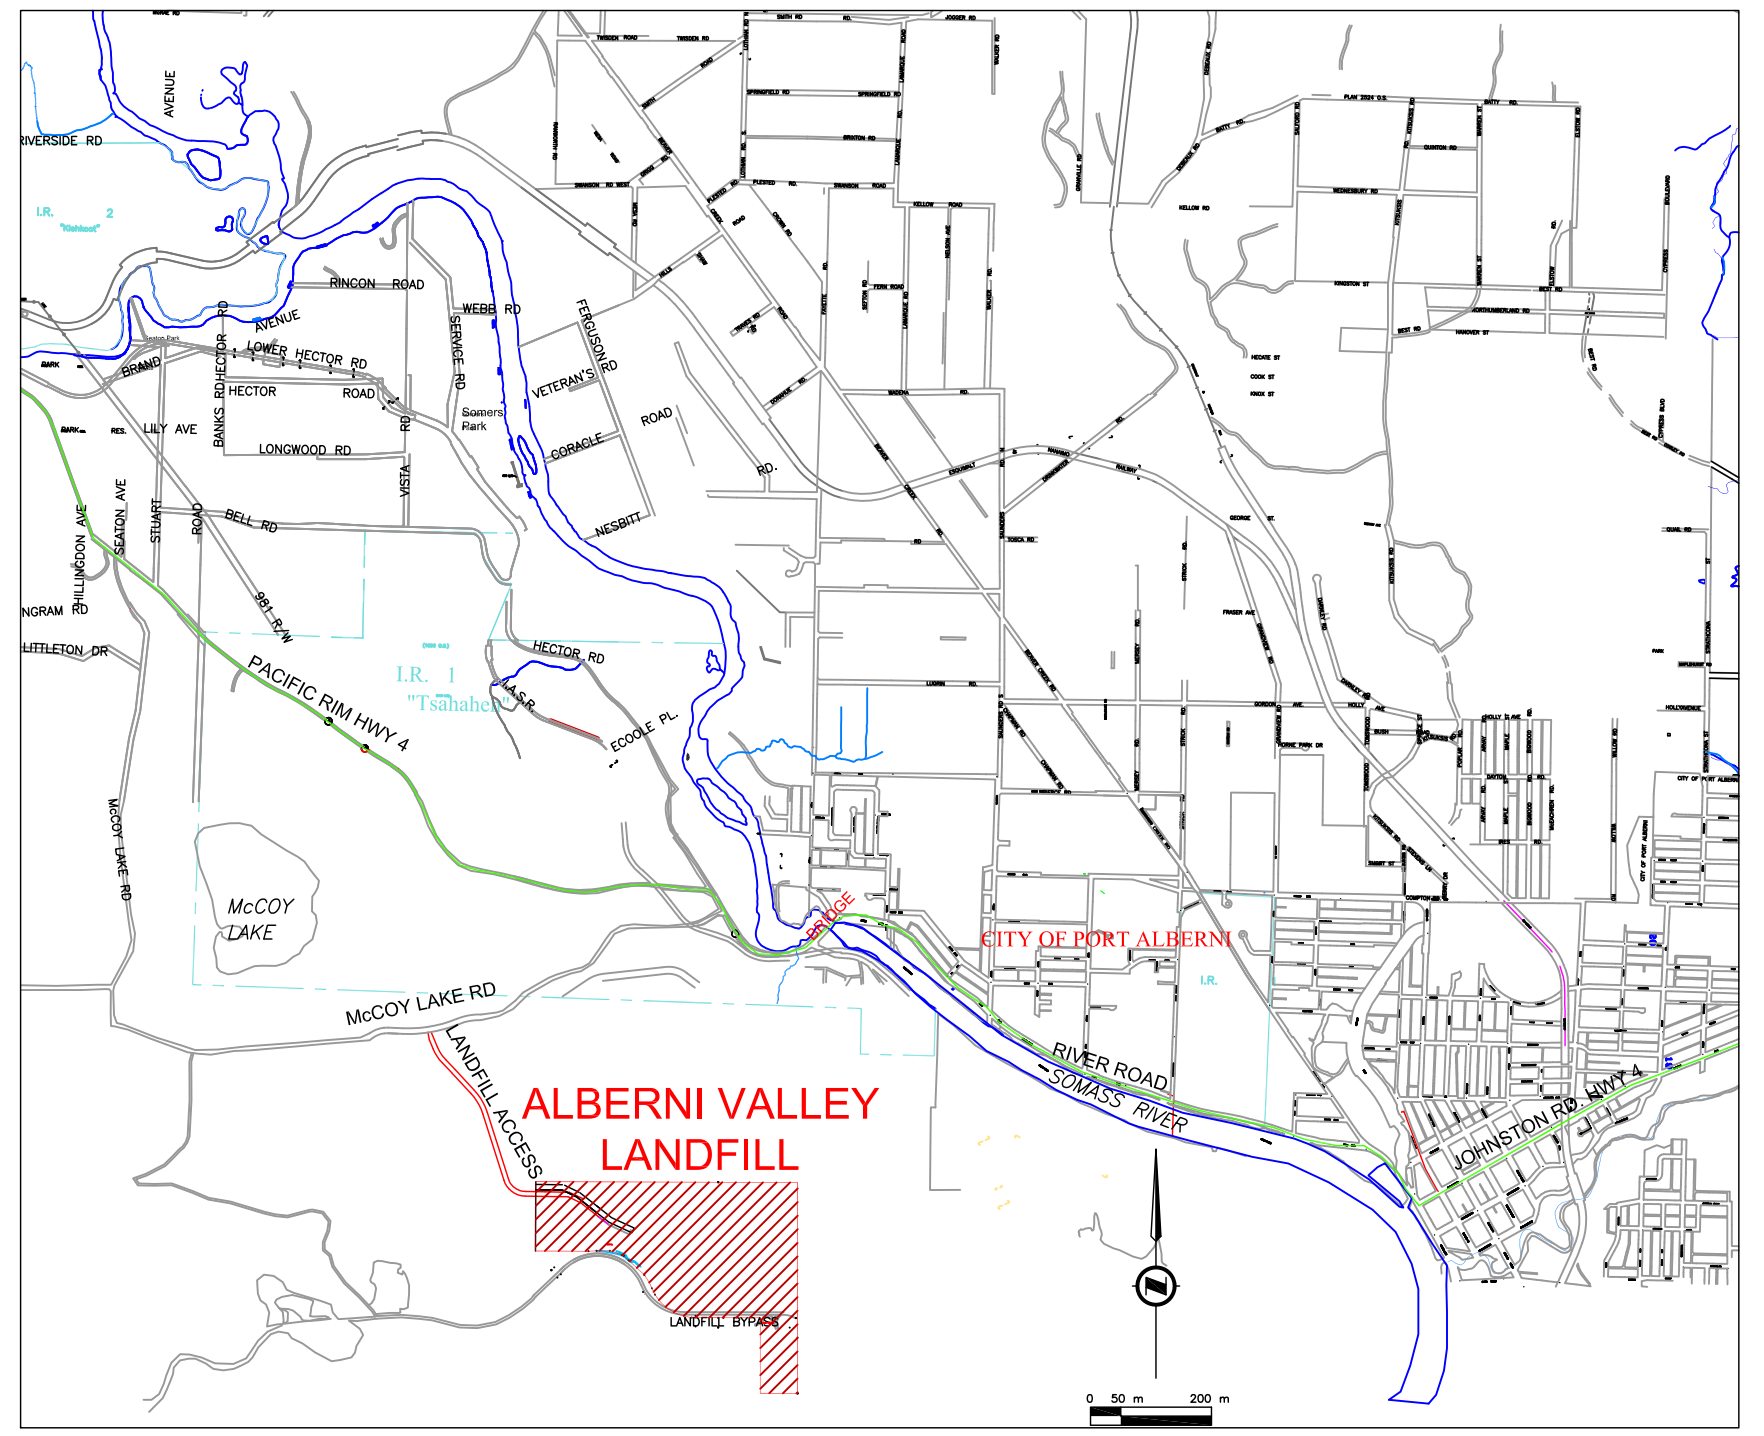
RIVERSIDE RD
AVENUE
I.R. 2
"Klehkoot"
RINCON ROAD
AVENUE
RD
LOWER HECTOR RD
BRAND
HECTOR
HECTOR ROAD
BANKS RD
LILY AVE
LONGWOOD RD
RD
VISTA
WEBB RD
SERVICE RD
Somers Park
FERGUSON RD
VETERAN'S
ROAD
CORACLE
RD.
NESBITT
BELL RD
ROAD
STUART
SEATON AVE
HILLINGDON AVE
INGRAM RD
LITTLETON DR
981 R/W
PACIFIC RIM HWY 4
I.R. 1
"Tsahaheh"
HECTOR RD
A.S.R.
ECOOLE PL.
McCOY LAKE RD
McCOY LAKE
McCOY LAKE RD
LANDFILL ACCESS
BRIDGE
CITY OF PORT ALBERNI
I.R.
RIVER ROAD
SOMASS RIVER
JOHNSTON RD HWY 4
ALBERNI VALLEY LANDFILL
LANDFILL BYPASS
0 50 m 200 m